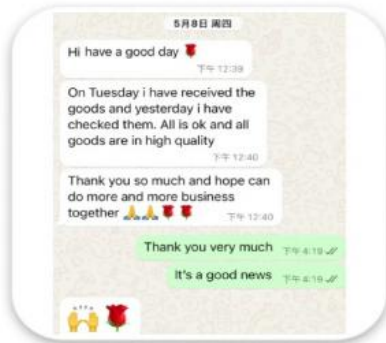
5月8日 周四

Hi have a good day 🌹 下午12:39

On Tuesday i have received the goods and yesterday i have checked them. All is ok and all goods are in high quality 下午12:40

Thank you so much and hope can do more and more business together 🙏🙏🌹🌹 下午12:40

Thank you very much 下午4:19

It's a good news 下午4:19

🙌🌹